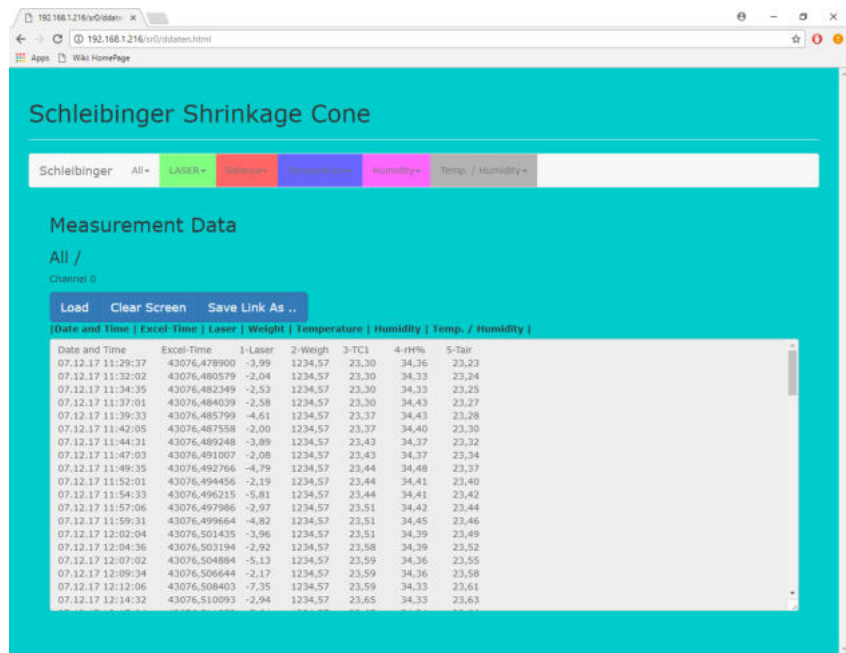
192.168.1.216/sr0/ddate ×

192.168.1.216/sr0/ddaten.html

Apps Wiki HomePage

Schleibinger Shrinkage Cone

Schleibinger All▾ LASER▾ Balance▾ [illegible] Humidity▾ Temp. / Humidity▾

Measurement Data

All /

Channel 0

Load Clear Screen Save Link As ..

|Date and Time | Excel-Time | Laser | Weight | Temperature | Humidity | Temp. / Humidity |

| Date and Time | Excel-Time | 1-Laser | 2-Weigh | 3-TC1 | 4-rH% | 5-Tair |
|---|---|---|---|---|---|---|
| 07.12.17 11:29:37 | 43076,478900 | -3,99 | 1234,57 | 23,30 | 34,36 | 23,23 |
| 07.12.17 11:32:02 | 43076,480579 | -2,04 | 1234,57 | 23,30 | 34,33 | 23,24 |
| 07.12.17 11:34:35 | 43076,482349 | -2,53 | 1234,57 | 23,30 | 34,33 | 23,25 |
| 07.12.17 11:37:01 | 43076,484039 | -2,58 | 1234,57 | 23,30 | 34,43 | 23,27 |
| 07.12.17 11:39:33 | 43076,485799 | -4,61 | 1234,57 | 23,37 | 34,43 | 23,28 |
| 07.12.17 11:42:05 | 43076,487558 | -2,00 | 1234,57 | 23,37 | 34,40 | 23,30 |
| 07.12.17 11:44:31 | 43076,489248 | -3,89 | 1234,57 | 23,43 | 34,37 | 23,32 |
| 07.12.17 11:47:03 | 43076,491007 | -2,08 | 1234,57 | 23,43 | 34,37 | 23,34 |
| 07.12.17 11:49:35 | 43076,492766 | -4,79 | 1234,57 | 23,44 | 34,48 | 23,37 |
| 07.12.17 11:52:01 | 43076,494456 | -2,19 | 1234,57 | 23,44 | 34,41 | 23,40 |
| 07.12.17 11:54:33 | 43076,496215 | -5,81 | 1234,57 | 23,44 | 34,41 | 23,42 |
| 07.12.17 11:57:06 | 43076,497986 | -2,97 | 1234,57 | 23,51 | 34,42 | 23,44 |
| 07.12.17 11:59:31 | 43076,499664 | -4,82 | 1234,57 | 23,51 | 34,45 | 23,46 |
| 07.12.17 12:02:04 | 43076,501435 | -3,96 | 1234,57 | 23,51 | 34,39 | 23,49 |
| 07.12.17 12:04:36 | 43076,503194 | -2,92 | 1234,57 | 23,58 | 34,39 | 23,52 |
| 07.12.17 12:07:02 | 43076,504884 | -5,13 | 1234,57 | 23,59 | 34,36 | 23,55 |
| 07.12.17 12:09:34 | 43076,506644 | -2,17 | 1234,57 | 23,59 | 34,36 | 23,58 |
| 07.12.17 12:12:06 | 43076,508403 | -7,35 | 1234,57 | 23,59 | 34,33 | 23,61 |
| 07.12.17 12:14:32 | 43076,510093 | -2,94 | 1234,57 | 23,65 | 34,33 | 23,63 |